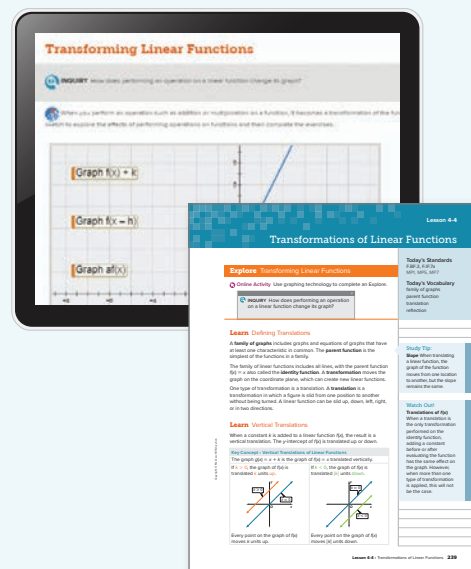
Transforming Linear Functions

INQUIRY How does performing an operation on a linear function change its graph?

When you perform an operation such as addition or multiplication on a function, it becomes a transformation of the function. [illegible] to explore the effects of performing operations on functions and then complete the exercises.

Graph f(x) + k

Graph f(x − h)

Graph af(x)

Lesson 4-4

Transformations of Linear Functions

Explore Transforming Linear Functions

Online Activity Use graphing technology to complete an Explore.

INQUIRY How does performing an operation on a linear function change its graph?

Learn Defining Translations

A family of graphs includes graphs and equations of graphs that have at least one characteristic in common. The parent function is the simplest of the functions in a family.

The family of linear functions includes all lines, with the parent function f(x) = x also called the identity function. A transformation moves the graph on the coordinate plane, which can create new linear functions.

One type of transformation is a translation. A translation is a transformation in which a figure is slid from one position to another without being turned. A linear function can be slid up, down, left, right, or in two directions.

Learn Vertical Translations

When a constant k is added to a linear function f(x), the result is a vertical translation. The y-intercept of f(x) is translated up or down.

Key Concept • Vertical Translations of Linear Functions

The graph g(x) = x + k is the graph of f(x) = x translated vertically.

If k > 0, the graph of f(x) is translated k units up.

If k < 0, the graph of f(x) is translated |k| units down.

Every point on the graph of f(x) moves k units up.

Every point on the graph of f(x) moves |k| units down.

Today's Standards
F.BF.3; F.IF.7a
MP1, MP5, MP7

Today's Vocabulary
family of graphs
parent function
identity function
transformation
translation
reflection

Study Tip:
Slope When translating a linear function, the graph of the function moves from one location to another, but the slope remains the same.

Watch Out!
Translations of f(x)
When a translation is the only transformation performed on the identity function, adding a constant before or after evaluating the function has the same effect on the graph. However, when more than one type of transformation is applied, this will not be the case.

Lesson 4-4 • Transformations of Linear Functions 239